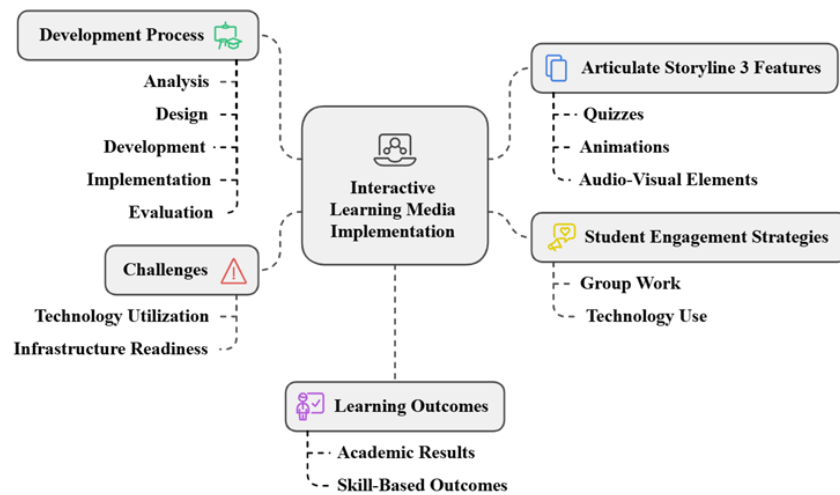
Development Process

Analysis

Design

Development

Implementation

Evaluation

Articulate Storyline 3 Features

Quizzes

Animations

Audio-Visual Elements

Interactive Learning Media Implementation

Challenges

Technology Utilization

Infrastructure Readiness

Student Engagement Strategies

Group Work

Technology Use

Learning Outcomes

Academic Results

Skill-Based Outcomes